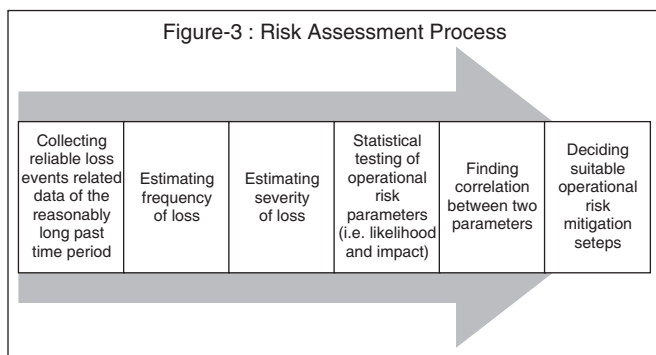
Figure-3 : Risk Assessment Process

Collecting reliable loss events related data of the reasonably long past time period

Estimating frequency of loss

Estimating severity of loss

Statistical testing of operational risk parameters (i.e. likelihood and impact)

Finding correlation between two parameters

Deciding suitable operational risk mitigation seteps